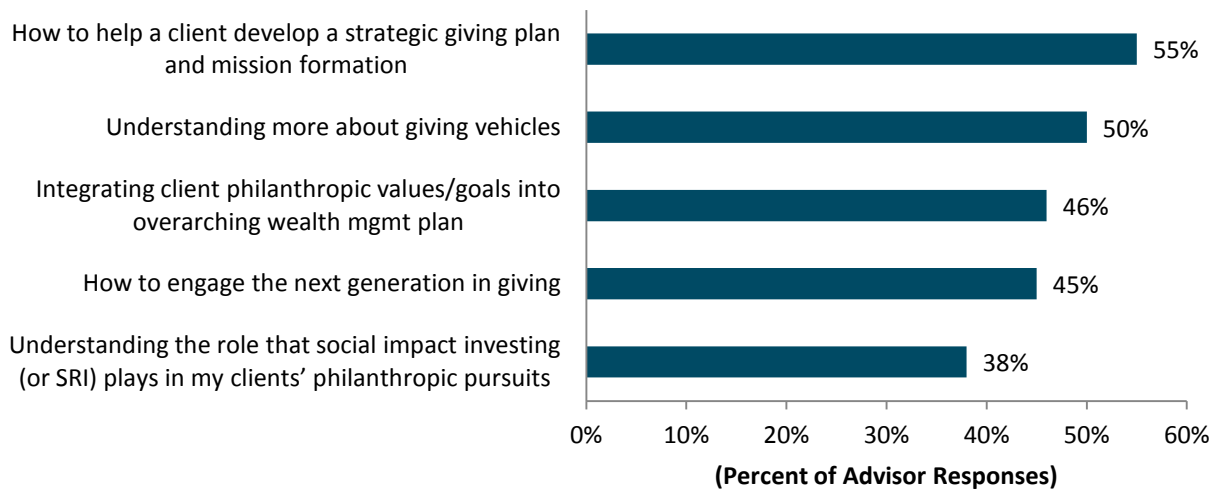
How to help a client develop a strategic giving plan and mission formation 55%

Understanding more about giving vehicles 50%

Integrating client philanthropic values/goals into overarching wealth mgmt plan 46%

How to engage the next generation in giving 45%

Understanding the role that social impact investing (or SRI) plays in my clients' philanthropic pursuits 38%

0% 10% 20% 30% 40% 50% 60%

(Percent of Advisor Responses)